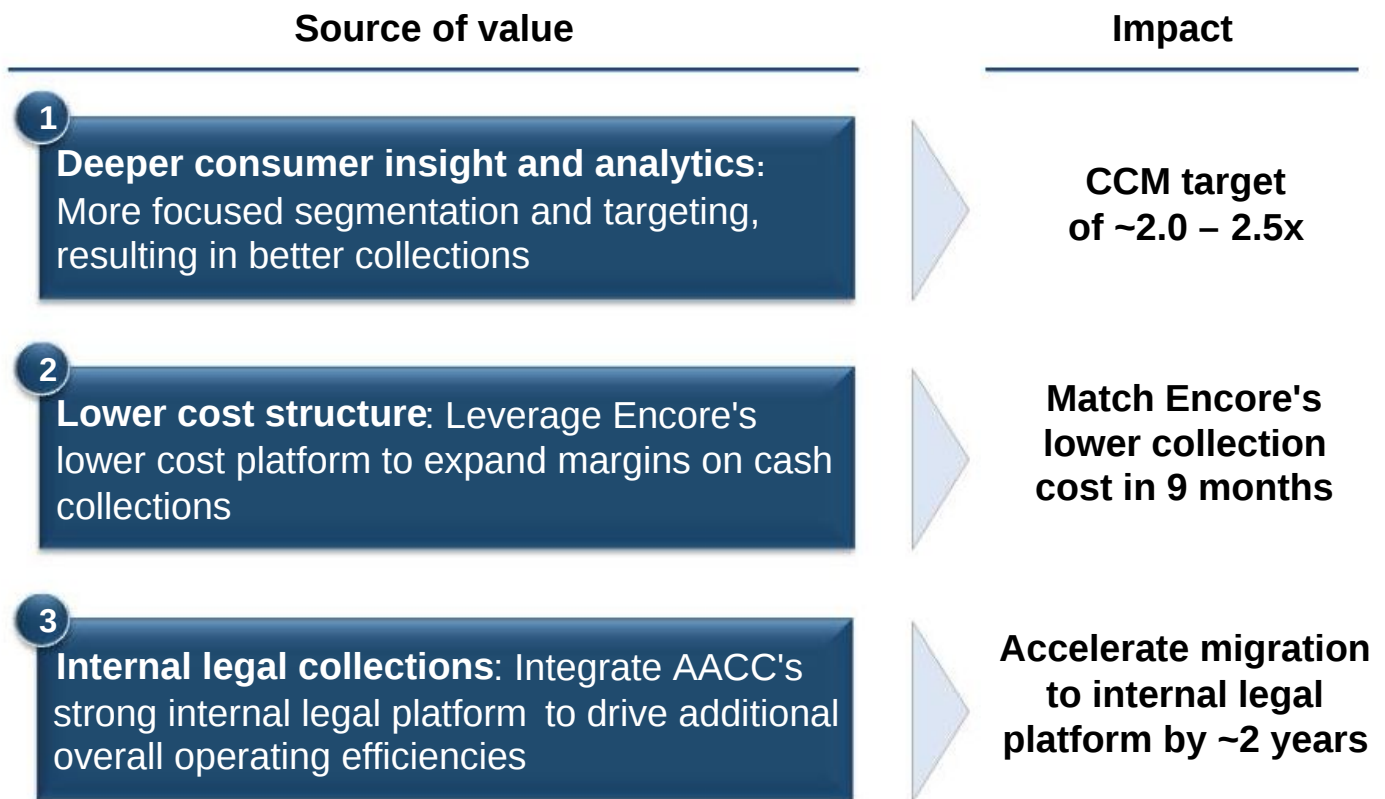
Source of value

Impact

1

Deeper consumer insight and analytics: More focused segmentation and targeting, resulting in better collections

CCM target of ~2.0 – 2.5x

2

Lower cost structure: Leverage Encore's lower cost platform to expand margins on cash collections

Match Encore's lower collection cost in 9 months

3

Internal legal collections: Integrate AACC's strong internal legal platform to drive additional overall operating efficiencies

Accelerate migration to internal legal platform by ~2 years